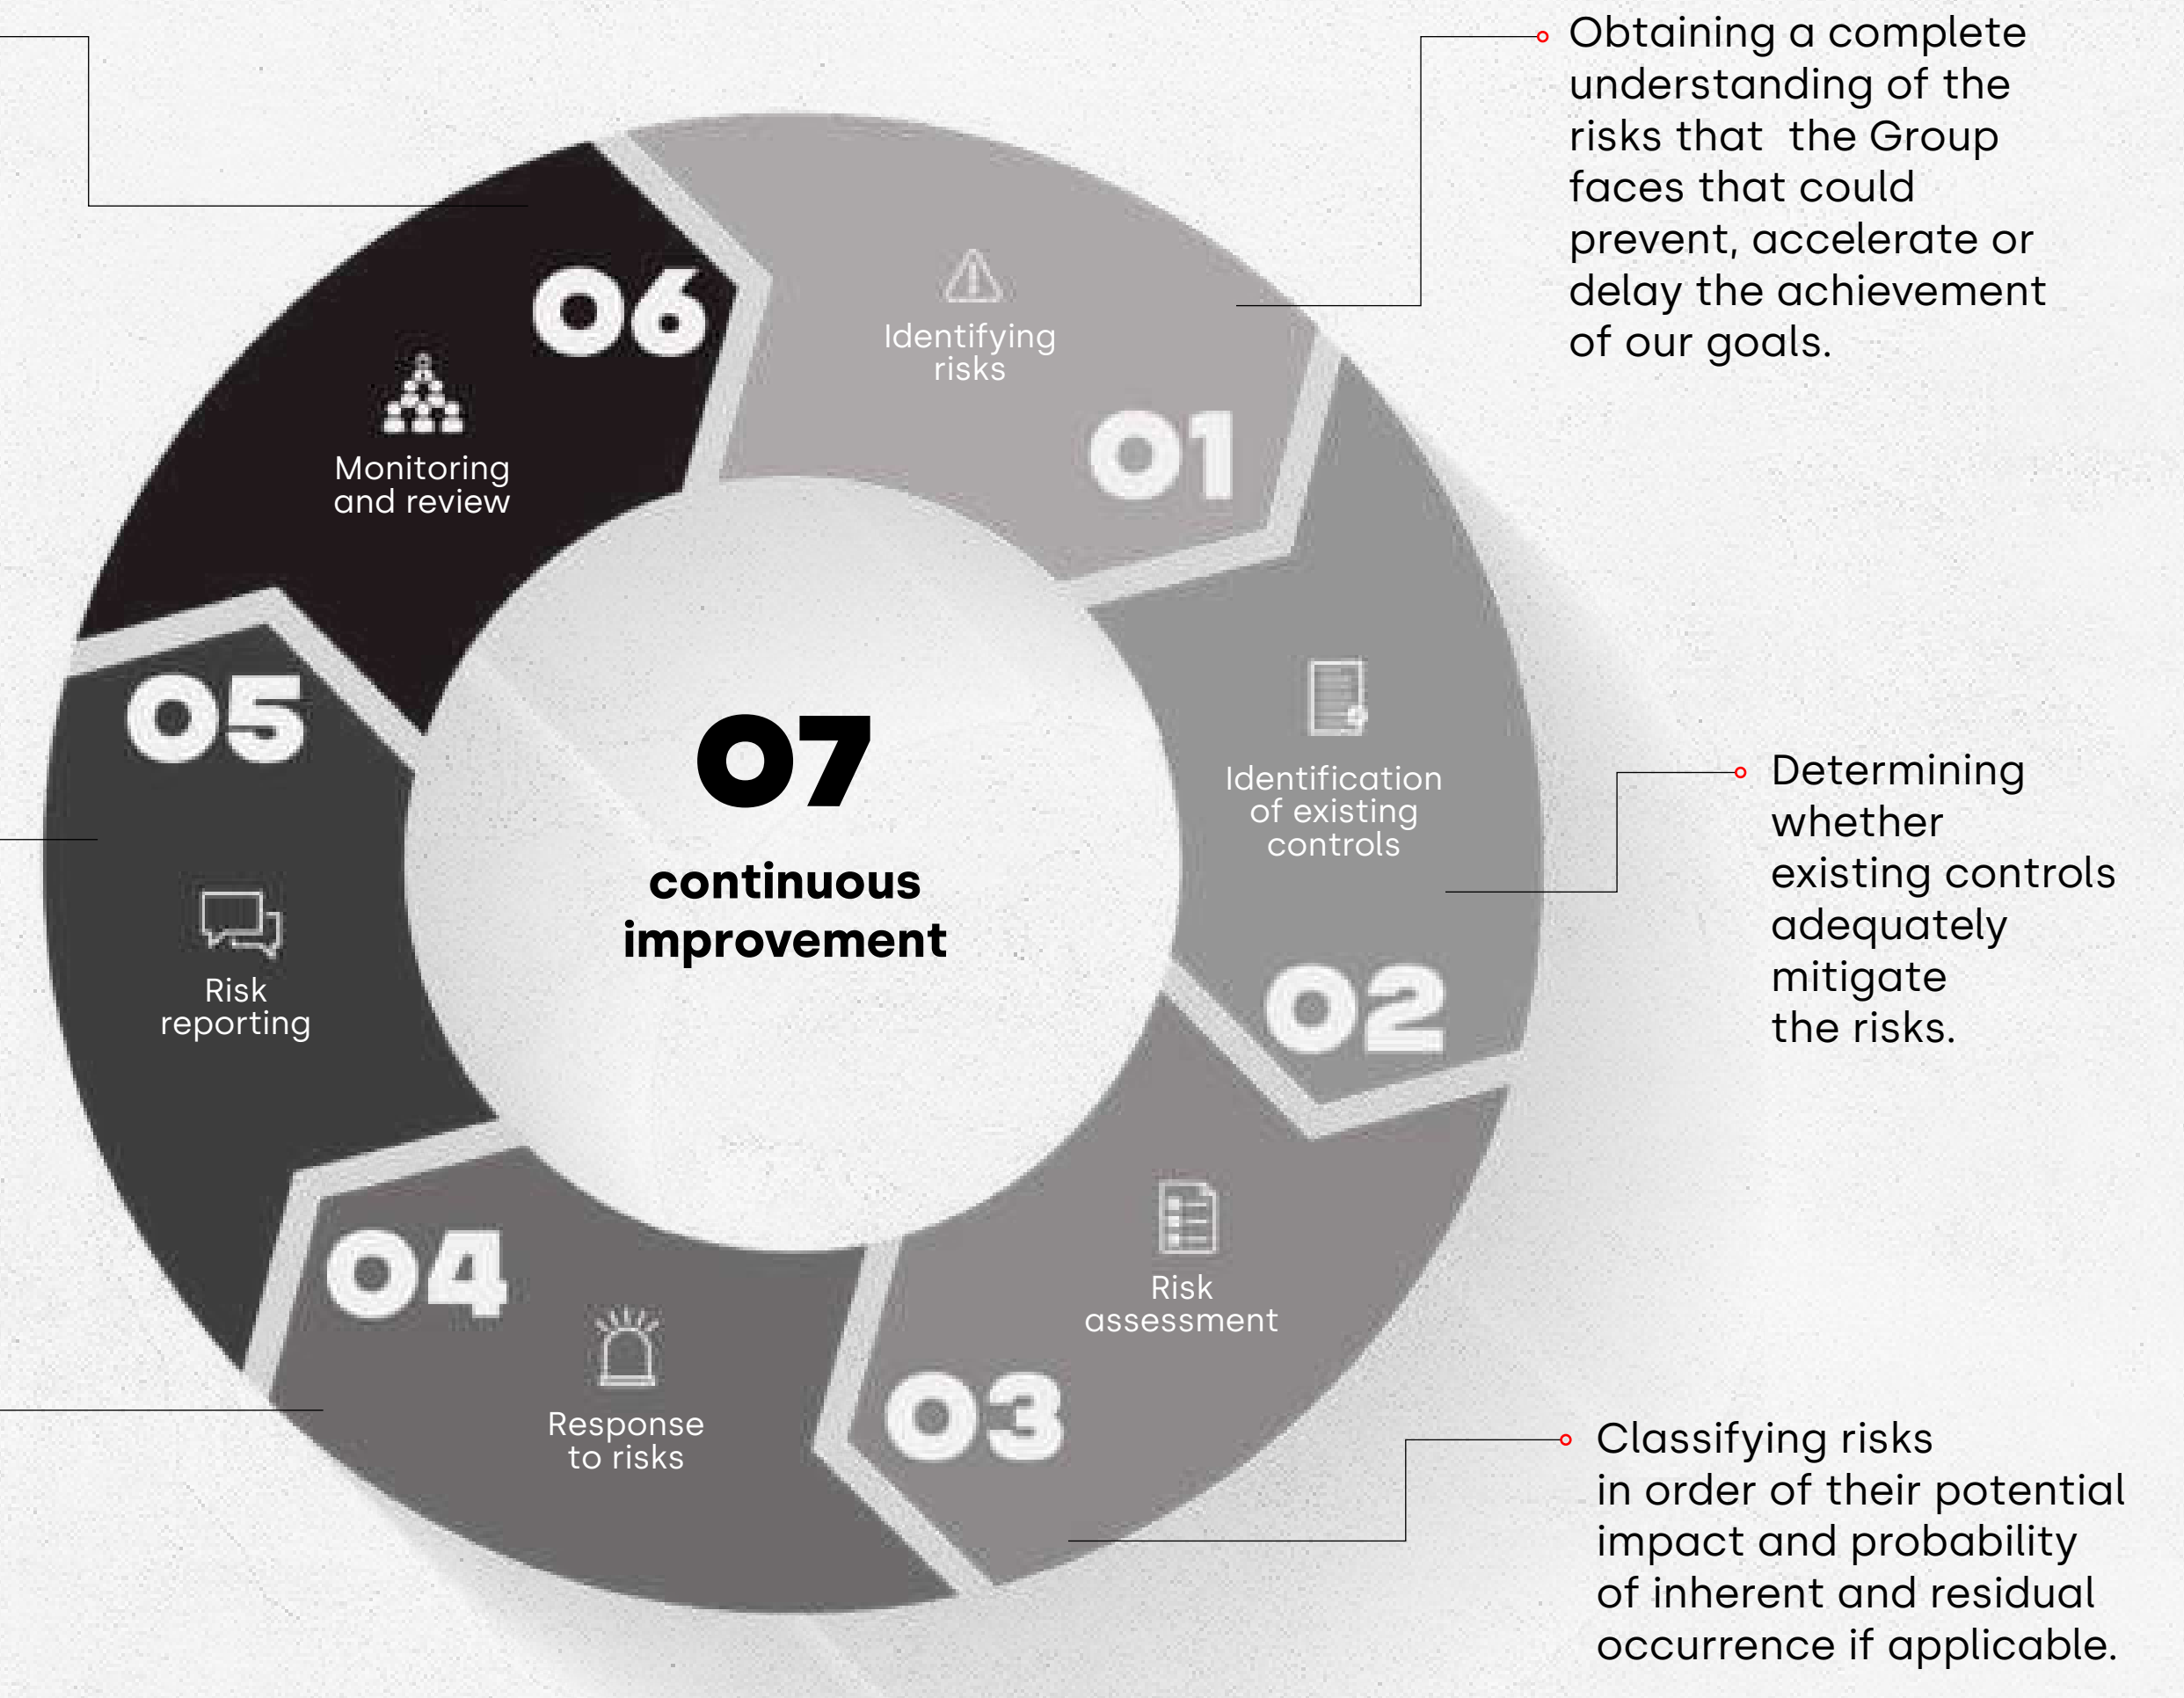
06

Monitoring and review

Identifying risks

01

Obtaining a complete understanding of the risks that the Group faces that could prevent, accelerate or delay the achievement of our goals.

05

07

continuous improvement

Identification of existing controls

Determining whether existing controls adequately mitigate the risks.

Risk reporting

02

04

Risk assessment

Response to risks

03

Classifying risks in order of their potential impact and probability of inherent and residual occurrence if applicable.